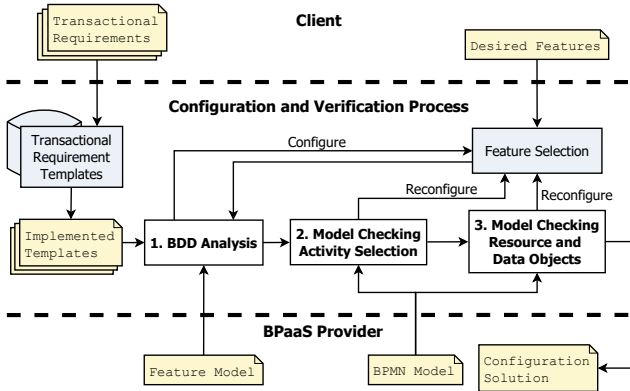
Transactional Requirements

Client

Desired Features

Configuration and Verification Process

Transactional Requirement Templates

Configure

Feature Selection

Reconfigure

Reconfigure

Implemented Templates

1. BDD Analysis

2. Model Checking Activity Selection

3. Model Checking Resource and Data Objects

BPaaS Provider

Feature Model

BPMN Model

Configuration Solution